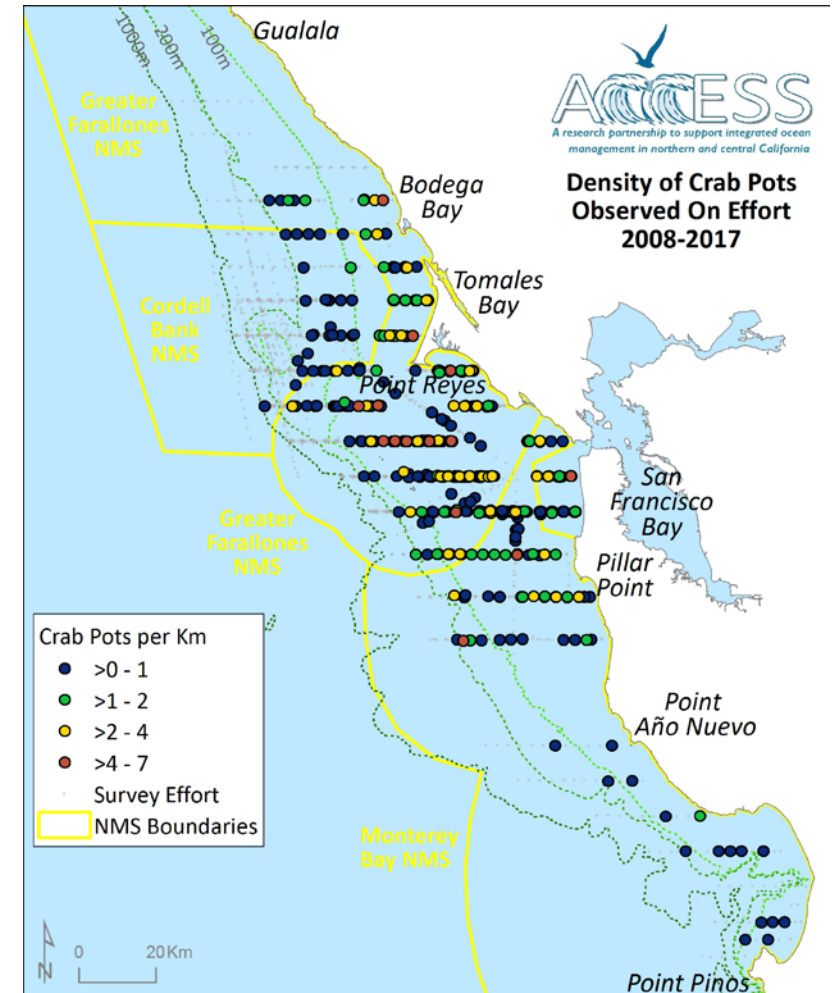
ACCESS
A research partnership to support integrated ocean management in northern and central California

Density of Crab Pots Observed On Effort 2008-2017

Gualala
1000m
200m
100m
Greater Farallones NMS
Bodega Bay
Tomales Bay
Cordell Bank NMS
Point Reyes
San Francisco Bay
Greater Farallones NMS
Pillar Point
Point Año Nuevo
Monterey Bay NMS
Point Pinos

Crab Pots per Km
>0 - 1
>1 - 2
>2 - 4
>4 - 7
Survey Effort
NMS Boundaries

N
0
20Km